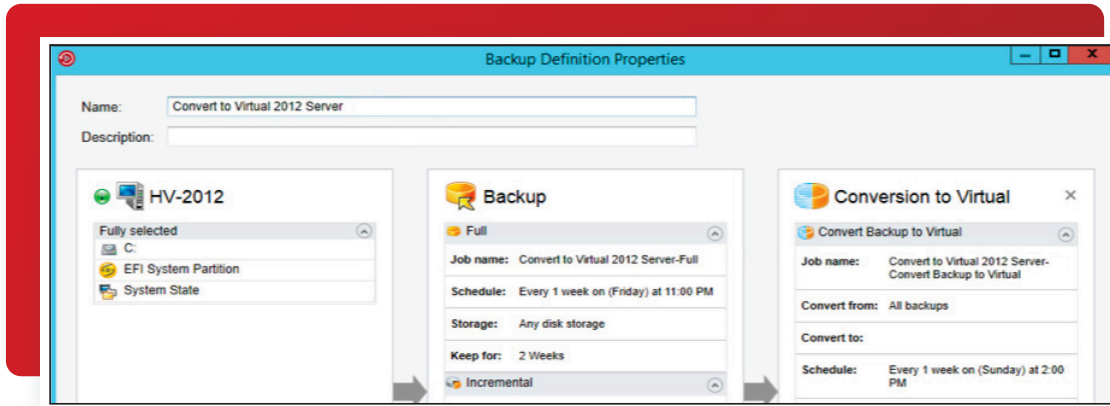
Backup Definition Properties

Name: Convert to Virtual 2012 Server

Description:

HV-2012

Fully selected

C:

EFI System Partition

System State

Backup

Full

Job name: Convert to Virtual 2012 Server-Full

Schedule: Every 1 week on (Friday) at 11:00 PM

Storage: Any disk storage

Keep for: 2 Weeks

Incremental

Conversion to Virtual

Convert Backup to Virtual

Job name: Convert to Virtual 2012 Server-Convert Backup to Virtual

Convert from: All backups

Convert to:

Schedule: Every 1 week on (Sunday) at 2:00 PM